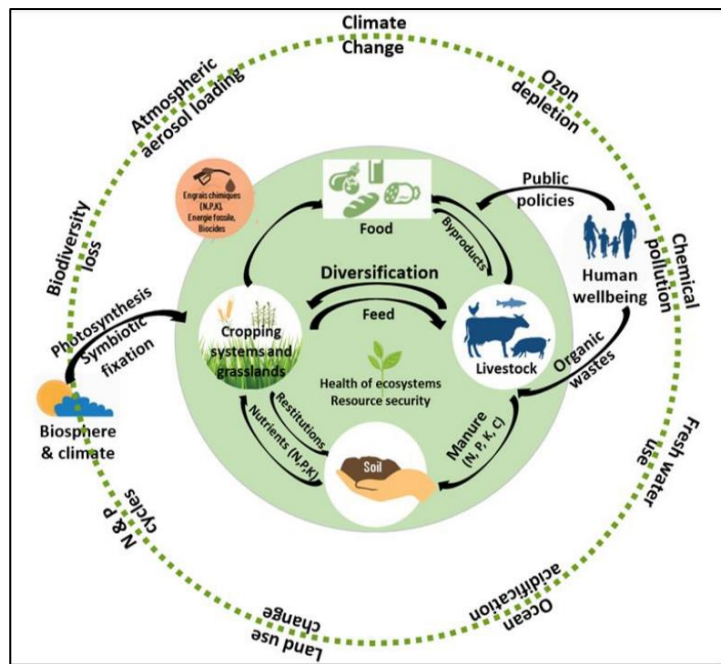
Climate Change

Ozon depletion

Chemical pollution

Fresh water use

Ocean acidification

Land use change

N & P cycles

Biodiversity loss

Atmospheric aerosol loading

Engrais chimiques (N,P,K), Energie fossile, Biocides

Food

Public policies

Byproducts

Human wellbeing

Diversification

Feed

Photosynthesis

Symbiotic fixation

Cropping systems and grasslands

Livestock

Organic wastes

Health of ecosystems Resource security

Biosphere & climate

Restitutions

Nutrients (N,P,K)

Manure (N, P, K, C)

Soil